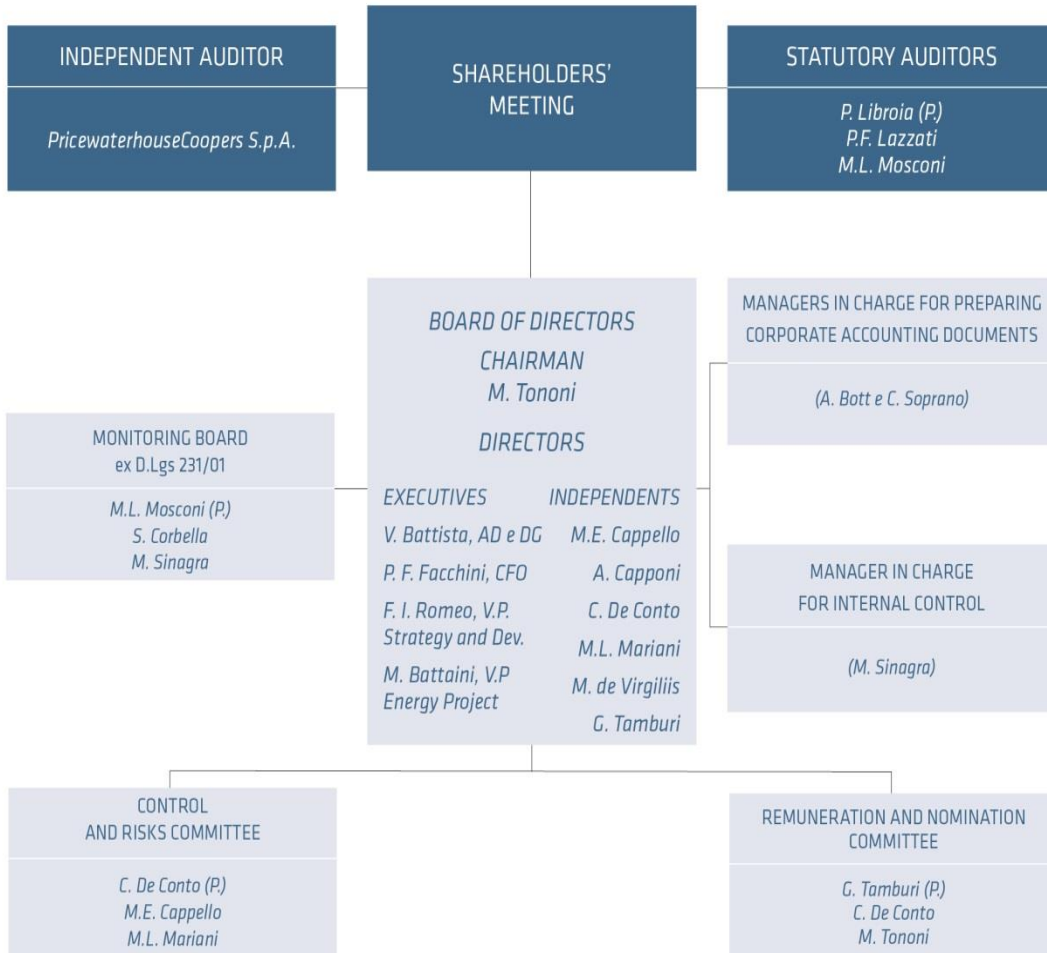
INDEPENDENT AUDITOR

PricewaterhouseCoopers S.p.A.

SHAREHOLDERS' MEETING

STATUTORY AUDITORS

P. Libroia (P.)
P.F. Lazzati
M.L. Mosconi

BOARD OF DIRECTORS
CHAIRMAN
M. Tononi

DIRECTORS

EXECUTIVES
V. Battista, AD e DG
P. F. Facchini, CFO
F. I. Romeo, V.P. Strategy and Dev.
M. Battaini, V.P Energy Project

INDEPENDENTS
M.E. Cappello
A. Capponi
C. De Conto
M.L. Mariani
M. de Virgiliis
G. Tamburi

MANAGERS IN CHARGE FOR PREPARING CORPORATE ACCOUNTING DOCUMENTS

(A. Bott e C. Soprano)

MONITORING BOARD
ex D.Lgs 231/01

M.L. Mosconi (P.)
S. Corbella
M. Sinagra

MANAGER IN CHARGE FOR INTERNAL CONTROL

(M. Sinagra)

CONTROL AND RISKS COMMITTEE

C. De Conto (P.)
M.E. Cappello
M.L. Mariani

REMUNERATION AND NOMINATION COMMITTEE

G. Tamburi (P.)
C. De Conto
M. Tononi